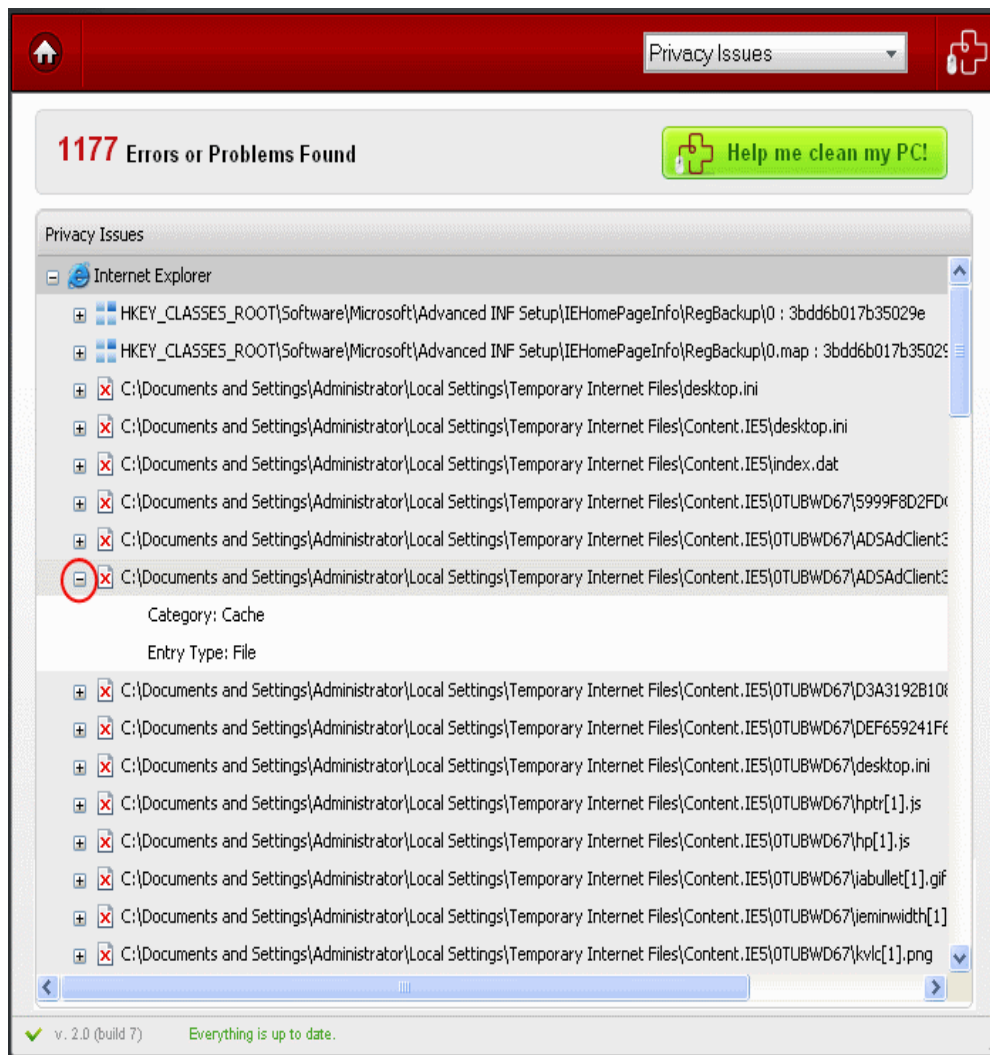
Privacy Issues

1177 Errors or Problems Found

Help me clean my PC!

Privacy Issues

Internet Explorer

HKEY_CLASSES_ROOT\Software\Microsoft\Advanced INF Setup\IEHomePageInfo\RegBackup\0 : 3bdd6b017b35029e

HKEY_CLASSES_ROOT\Software\Microsoft\Advanced INF Setup\IEHomePageInfo\RegBackup\0.map : 3bdd6b017b35029

C:\Documents and Settings\Administrator\Local Settings\Temporary Internet Files\desktop.ini

C:\Documents and Settings\Administrator\Local Settings\Temporary Internet Files\Content.IE5\desktop.ini

C:\Documents and Settings\Administrator\Local Settings\Temporary Internet Files\Content.IE5\index.dat

C:\Documents and Settings\Administrator\Local Settings\Temporary Internet Files\Content.IE5\0TUBWD67\5999F8D2FD

C:\Documents and Settings\Administrator\Local Settings\Temporary Internet Files\Content.IE5\0TUBWD67\ADSAdClient3

C:\Documents and Settings\Administrator\Local Settings\Temporary Internet Files\Content.IE5\0TUBWD67\ADSAdClient3

Category: Cache

Entry Type: File

C:\Documents and Settings\Administrator\Local Settings\Temporary Internet Files\Content.IE5\0TUBWD67\D3A3192B10

C:\Documents and Settings\Administrator\Local Settings\Temporary Internet Files\Content.IE5\0TUBWD67\DEF659241F

C:\Documents and Settings\Administrator\Local Settings\Temporary Internet Files\Content.IE5\0TUBWD67\desktop.ini

C:\Documents and Settings\Administrator\Local Settings\Temporary Internet Files\Content.IE5\0TUBWD67\hptr[1].js

C:\Documents and Settings\Administrator\Local Settings\Temporary Internet Files\Content.IE5\0TUBWD67\hp[1].js

C:\Documents and Settings\Administrator\Local Settings\Temporary Internet Files\Content.IE5\0TUBWD67\iabullet[1].gif

C:\Documents and Settings\Administrator\Local Settings\Temporary Internet Files\Content.IE5\0TUBWD67\ieminwidth[1]

C:\Documents and Settings\Administrator\Local Settings\Temporary Internet Files\Content.IE5\0TUBWD67\kvlc[1].png

v. 2.0 (build 7)   Everything is up to date.